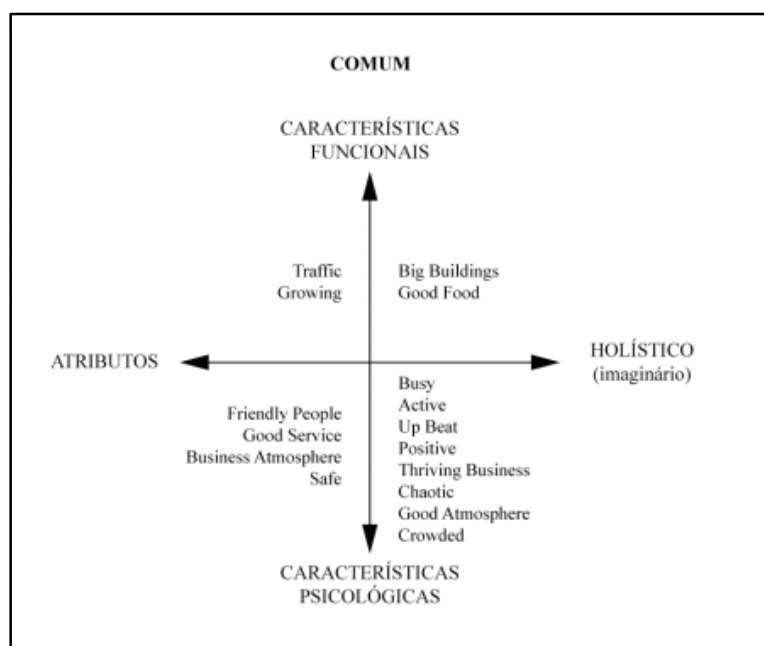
COMUM

CARACTERÍSTICAS FUNCIONAIS

Traffic
Growing

Big Buildings
Good Food

ATRIBUTOS

HOLÍSTICO (imaginário)

Friendly People
Good Service
Business Atmosphere
Safe

Busy
Active
Up Beat
Positive
Thriving Business
Chaotic
Good Atmosphere
Crowded

CARACTERÍSTICAS PSICOLÓGICAS